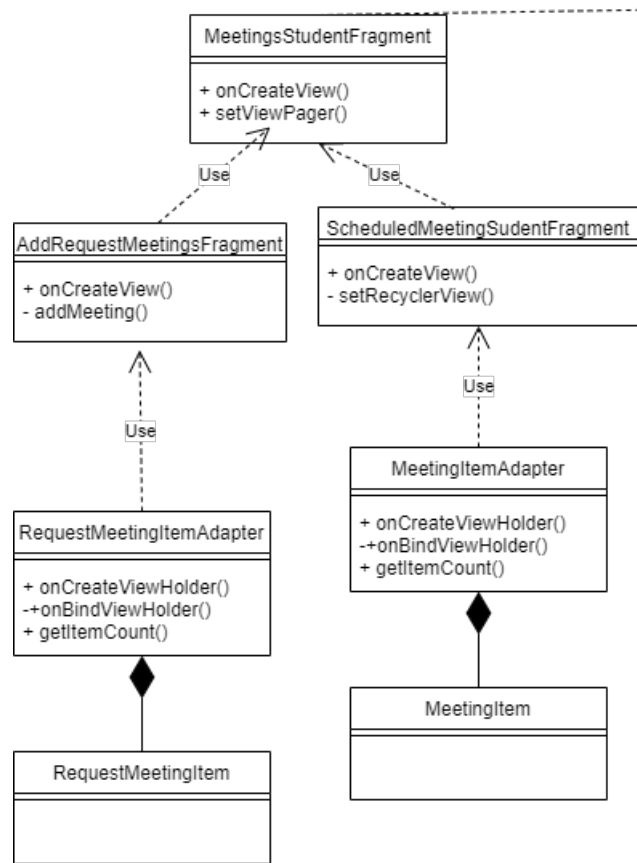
MeetingsStudentFragment

+ onCreateView()
+ setViewPager()

Use

Use

AddRequestMeetingsFragment

+ onCreateView()
- addMeeting()

ScheduledMeetingSudentFragment

+ onCreateView()
- setRecyclerView()

Use

Use

RequestMeetingItemAdapter

+ onCreateViewHolder()
-+onBindViewHolder()
+ getItemCount()

MeetingItemAdapter

+ onCreateViewHolder()
-+onBindViewHolder()
+ getItemCount()

MeetingItem

RequestMeetingItem